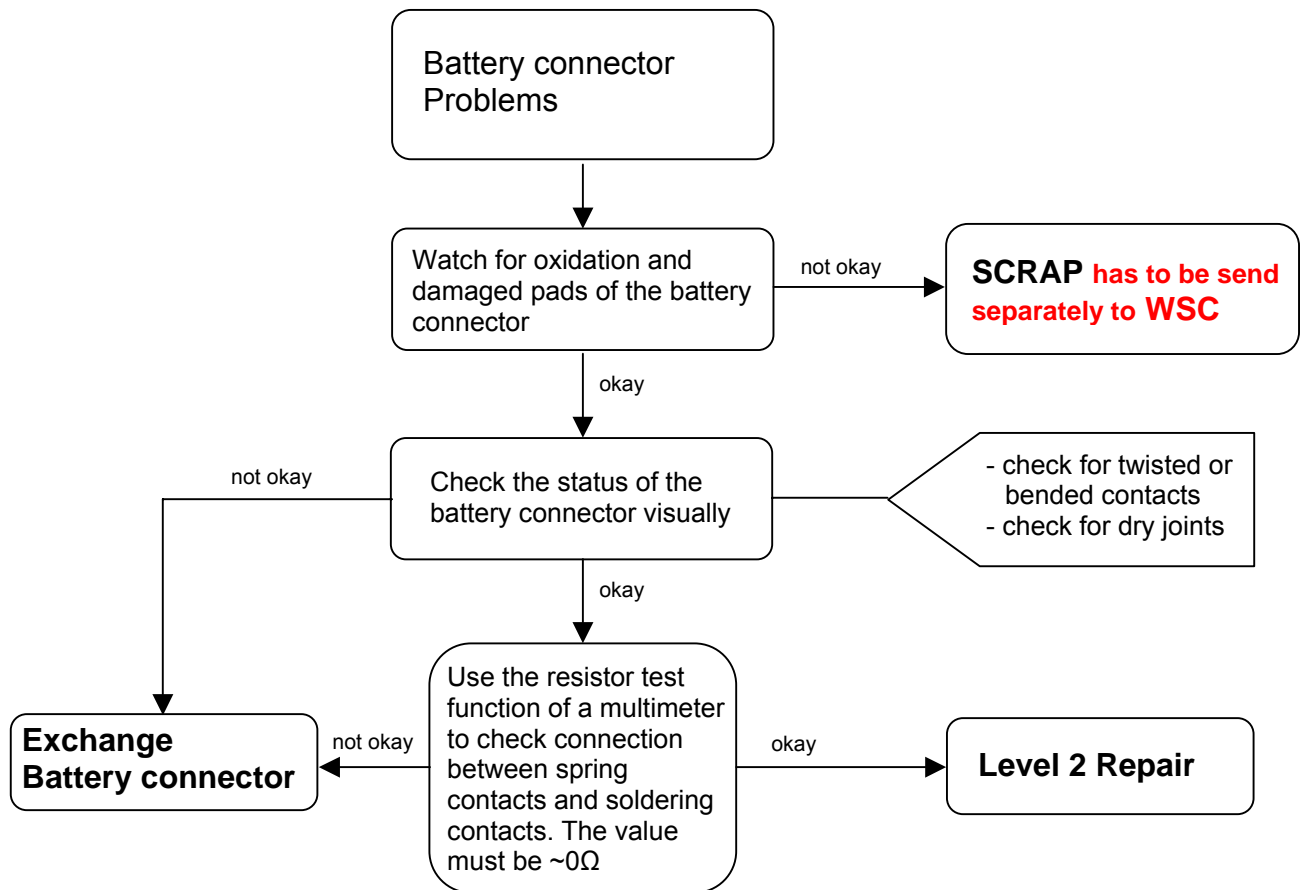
Battery connector Problems

Watch for oxidation and damaged pads of the battery connector

not okay

SCRAP has to be send separately to WSC

okay

not okay

Check the status of the battery connector visually

- check for twisted or bended contacts
- check for dry joints

okay

Exchange Battery connector

not okay

Use the resistor test function of a multimeter to check connection between spring contacts and soldering contacts. The value must be ~0Ω

okay

Level 2 Repair